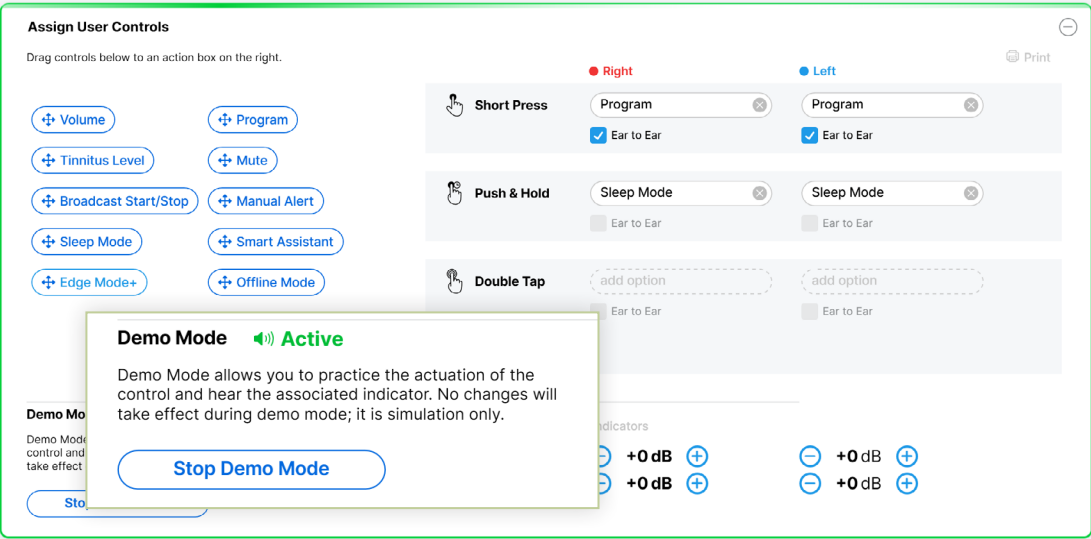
Assign User Controls

Drag controls below to an action box on the right.

Print

Volume
Program
Tinnitus Level
Mute
Broadcast Start/Stop
Manual Alert
Sleep Mode
Smart Assistant
Edge Mode+
Offline Mode

Right
Left

Short Press
Program
Ear to Ear
Program
Ear to Ear

Push & Hold
Sleep Mode
Ear to Ear
Sleep Mode
Ear to Ear

Double Tap
add option
Ear to Ear
add option
Ear to Ear

Demo Mode Active

Demo Mode allows you to practice the actuation of the control and hear the associated indicator. No changes will take effect during demo mode; it is simulation only.

Stop Demo Mode

Demo Mo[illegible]
Demo Mode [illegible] control and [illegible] take effect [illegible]
Sto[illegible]

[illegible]ndicators
+0 dB
+0 dB
+0 dB
+0 dB